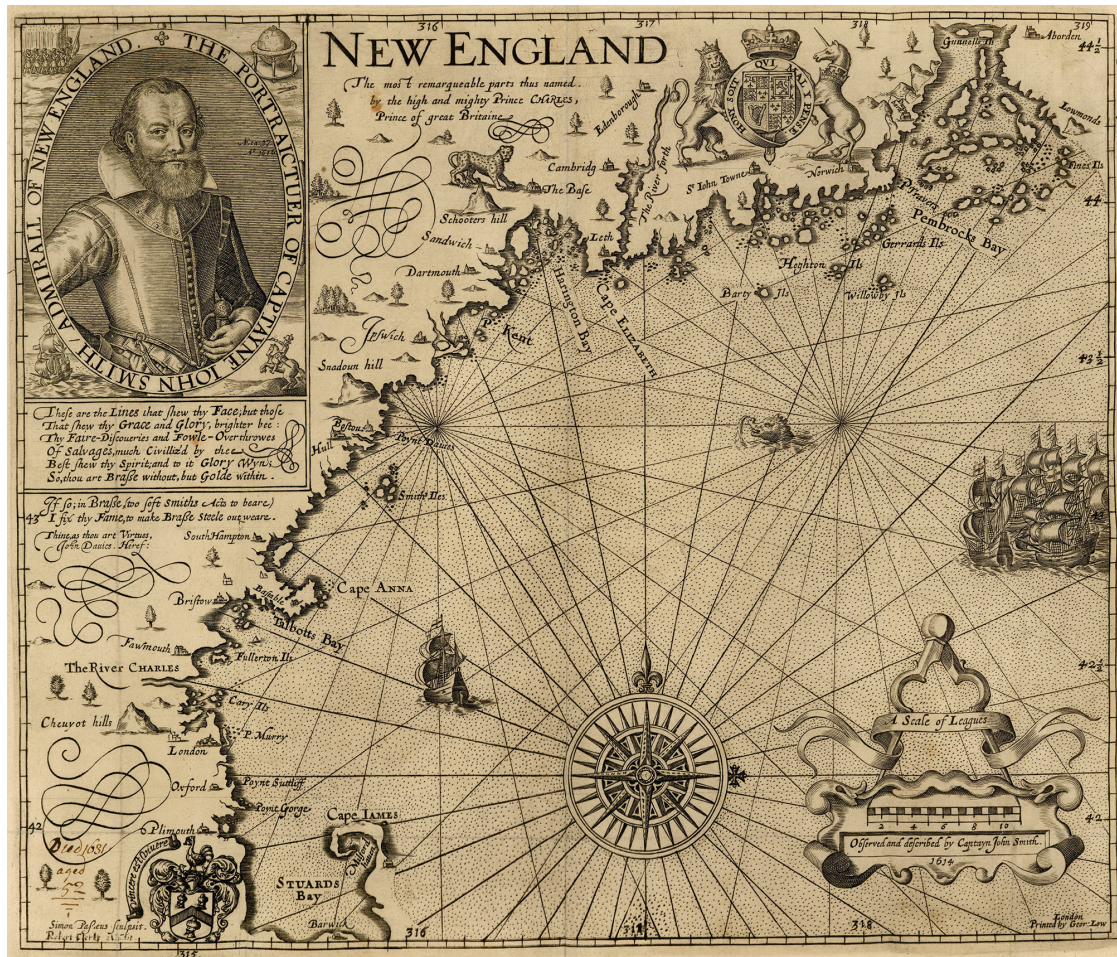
THE PORTRAICTUER OF CAPTAYNE IOHN SMITH ADMIRALL OF NEW ENGLAND

Ætat. 37
A° 1616

These are the Lines that shew thy Face; but those That shew thy Grace and Glory, brighter bee: Thy Faire-Discoueries and Fowle-Overthrowes Of Salvages, much Civilizd by thee Best shew thy Spirit; and to it Glory Wyn; So, thou art Brasse without, but Golde within.

If so; in Brasse, (too soft Smiths Acts to beare,) I fix thy Fame, to make Brasse Steele outweare.
Thine, as thou art Virtues, John Davies. Heref:

NEW ENGLAND

The most remarqueable parts thus named by the high and mighty Prince CHARLES, Prince of great Britaine

HONI SOIT QUI MAL Y PENSE

316 317 318 319

44½ 43½ 42½ 43 42

Gunnells Ils
Aborden
Lowmonds
Fines Ils
Edenborough
The River forth
St John Towne
Norwich
Cambridg
The Base
Leth
Schooters hill
Sandwich
Dartmouth
Ipswich
Snadoun hill
Kent
Harington Bay
Cape ELIZABETH
Barty Ils
Willowby Ils
Hoghton Ils
Gerrards Ils
Pembrocks Bay
Poynt Davies
Haul
Boston
Smiths Iles
South Hampton
Bristow
Bastable
Cape ANNA
Talbotts Bay
Fawmouth
The River CHARLES
Fullerton Ils
Cheuyot hills
Cary Ils
P. Murry
London
Oxford
Poynt Suttliff
Poynt George
Plimouth
Cape IAMES
Milford Haven
STUARDS Bay
Barwick

Died 1631 aged 52

Vincere est Vivere

A Scale of Leagues
2 4 6 8 10
Observed and described by Captayn John Smith. 1614

Simon Passaeus sculpsit. Robert Clerke excudit

London Printed by Geor: Low